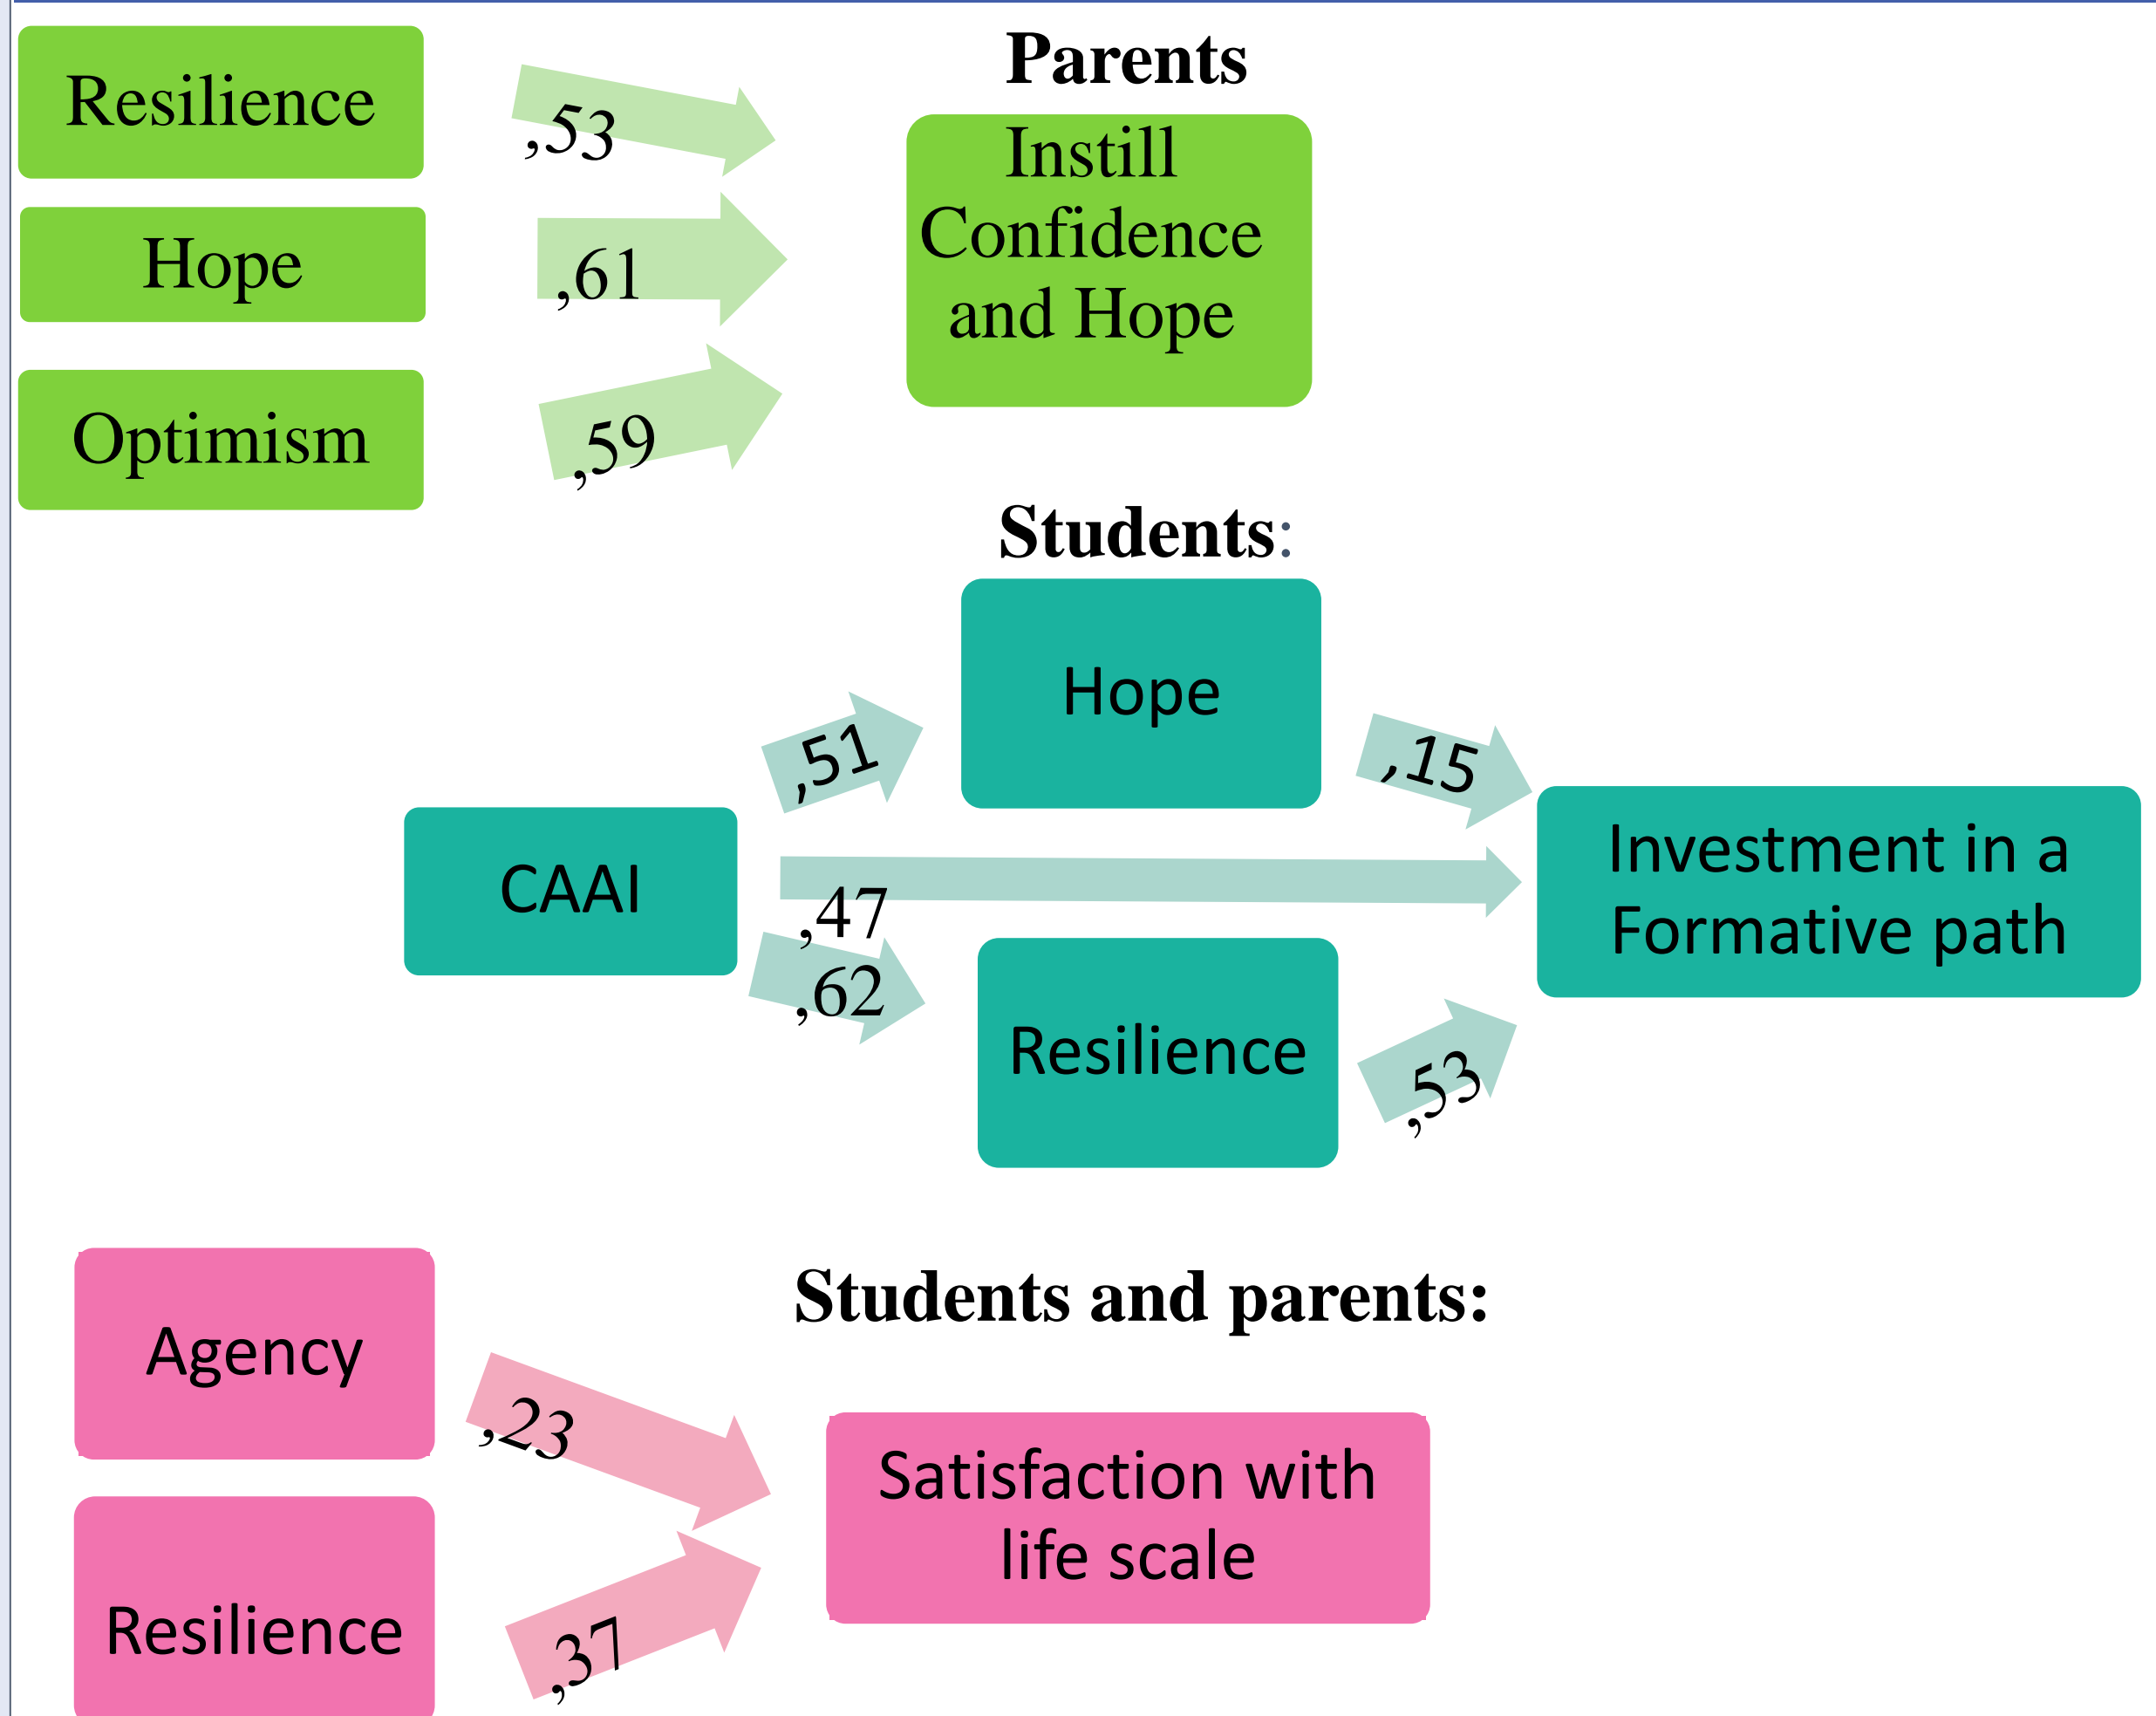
Parents

Resilience

Hope

Optimism

,53

,61

,59

Instill Confidence and Hope

Students:

Hope

,51

,15

CAAI

,47

Investment in a Formative path

,62

Resilience

,53

Students and parents:

Agency

,23

Satisfaction with life scale

Resilience

,37